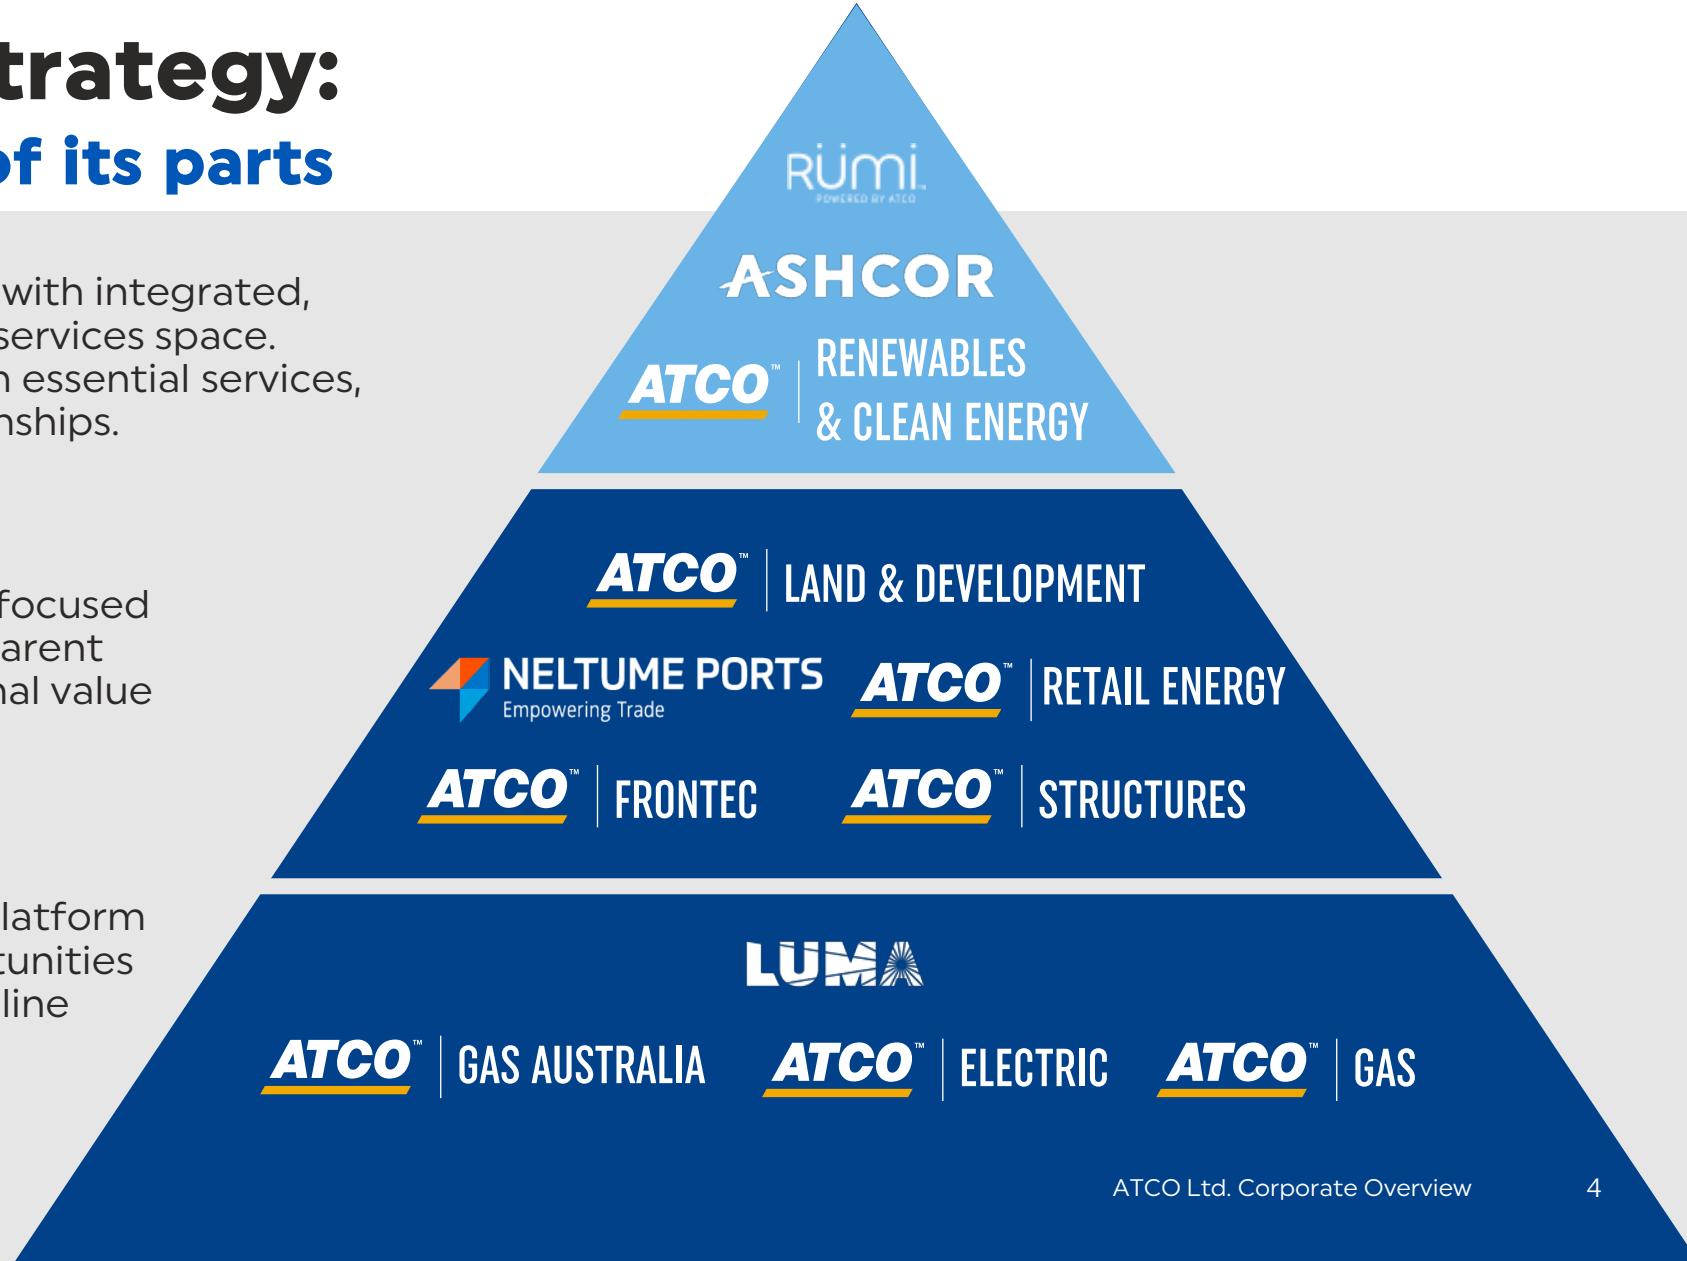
trategy:
of its parts

with integrated, services space. n essential services, nships.

focused arent nal value

latform tunities line

RŪMI
POWERED BY ATCO

ASHCOR

ATCO™ | RENEWABLES & CLEAN ENERGY

ATCO™ | LAND & DEVELOPMENT

NELTUME PORTS
Empowering Trade

ATCO™ | RETAIL ENERGY

ATCO™ | FRONTEC

ATCO™ | STRUCTURES

LUMA

ATCO™ | GAS AUSTRALIA

ATCO™ | ELECTRIC

ATCO™ | GAS

ATCO Ltd. Corporate Overview 4